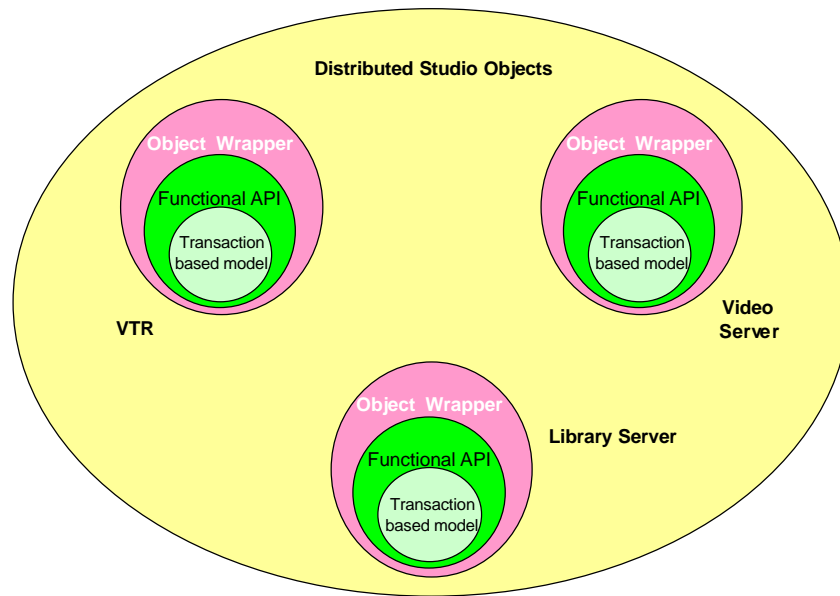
Distributed Studio Objects

Object Wrapper

Functional API

Transaction based model

VTR

Object Wrapper

Functional API

Transaction based model

Video Server

Object Wrapper

Functional API

Transaction based model

Library Server